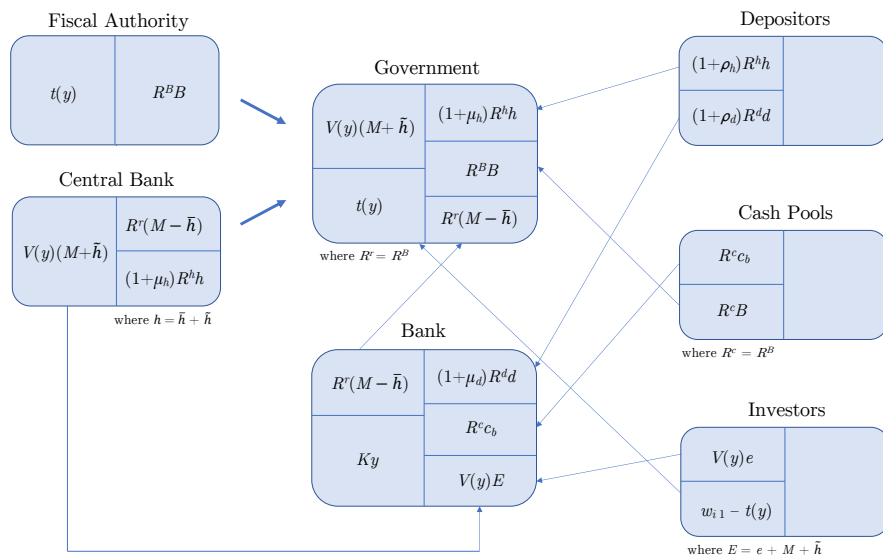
Fiscal Authority

$t(y)$

$R^B B$

Central Bank

$V(y)(M+\bar{h})$

$R^r(M-\bar{h})$

$(1+\mu_h)R^h h$

where $h = \bar{h} + \tilde{h}$

Government

$V(y)(M+\tilde{h})$

$(1+\mu_h)R^h h$

$R^B B$

$t(y)$

$R^r(M-\bar{h})$

where $R^r = R^B$

Bank

$R^r(M-\bar{h})$

$(1+\mu_d)R^d d$

$Ky$

$R^c c_b$

$V(y)E$

Depositors

$(1+\rho_h)R^h h$

$(1+\rho_d)R^d d$

Cash Pools

$R^c c_b$

$R^c B$

where $R^c = R^B$

Investors

$V(y)e$

$w_{i\,1} - t(y)$

where $E = e + M + \tilde{h}$